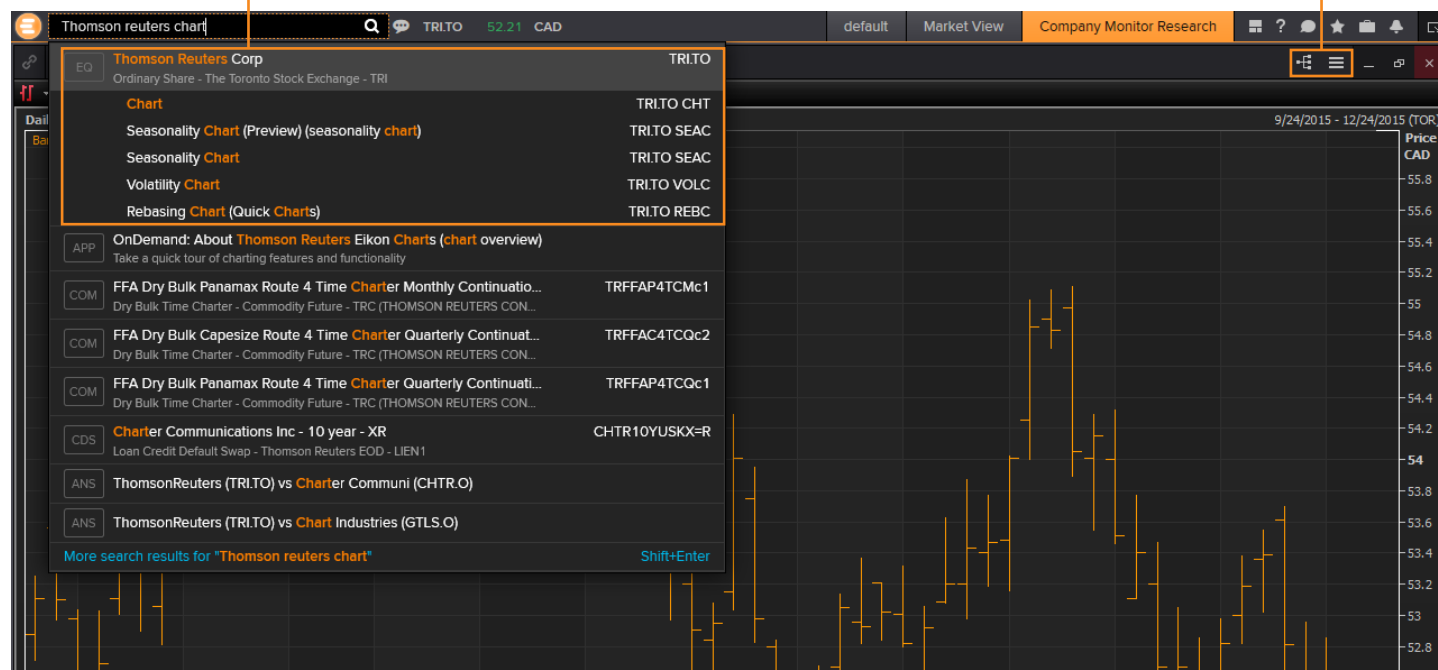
Thomson reuters chart

TRI.TO 52.21 CAD

default | Market View | Company Monitor Research

EQ Thomson Reuters Corp TRI.TO
Ordinary Share - The Toronto Stock Exchange - TRI

Chart TRI.TO CHT
Seasonality Chart (Preview) (seasonality chart) TRI.TO SEAC
Seasonality Chart TRI.TO SEAC
Volatility Chart TRI.TO VOLC
Rebasing Chart (Quick Charts) TRI.TO REBC

APP OnDemand: About Thomson Reuters Eikon Charts (chart overview)
Take a quick tour of charting features and functionality

COM FFA Dry Bulk Panamax Route 4 Time Charter Monthly Continuatio... TRFFAP4TCMc1
Dry Bulk Time Charter - Commodity Future - TRC (THOMSON REUTERS CON...

COM FFA Dry Bulk Capesize Route 4 Time Charter Quarterly Continuat... TRFFAC4TCQc2
Dry Bulk Time Charter - Commodity Future - TRC (THOMSON REUTERS CON...

COM FFA Dry Bulk Panamax Route 4 Time Charter Quarterly Continuati... TRFFAP4TCQc1
Dry Bulk Time Charter - Commodity Future - TRC (THOMSON REUTERS CON...

CDS Charter Communications Inc - 10 year - XR CHTR10YUSKX=R
Loan Credit Default Swap - Thomson Reuters EOD - LIEN1

ANS ThomsonReuters (TRI.TO) vs Charter Communi (CHTR.O)

ANS ThomsonReuters (TRI.TO) vs Chart Industries (GTLS.O)

More search results for "Thomson reuters chart" Shift+Enter

Dail
Ba

9/24/2015 - 12/24/2015 (TOR)
Price
CAD
55.8
55.6
55.4
55.2
55
54.8
54.6
54.4
54.2
54
53.8
53.6
53.4
53.2
53
52.8